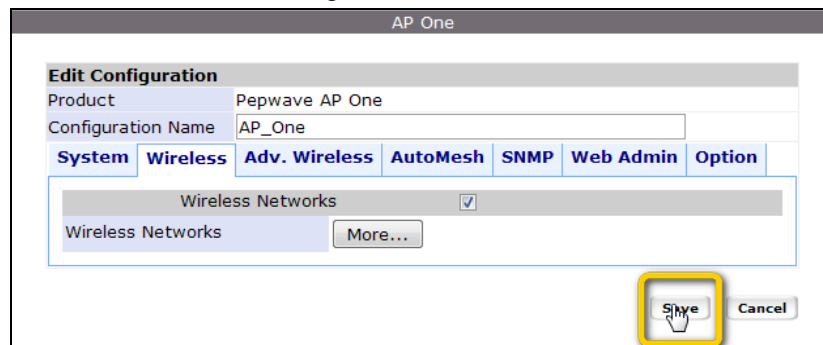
AP One

Edit Configuration

| Product | Pepwave AP One |
|---|---|
| Configuration Name | AP_One |

System Wireless Adv. Wireless AutoMesh SNMP Web Admin Option

Wireless Networks

Wireless Networks More...

Save Cancel